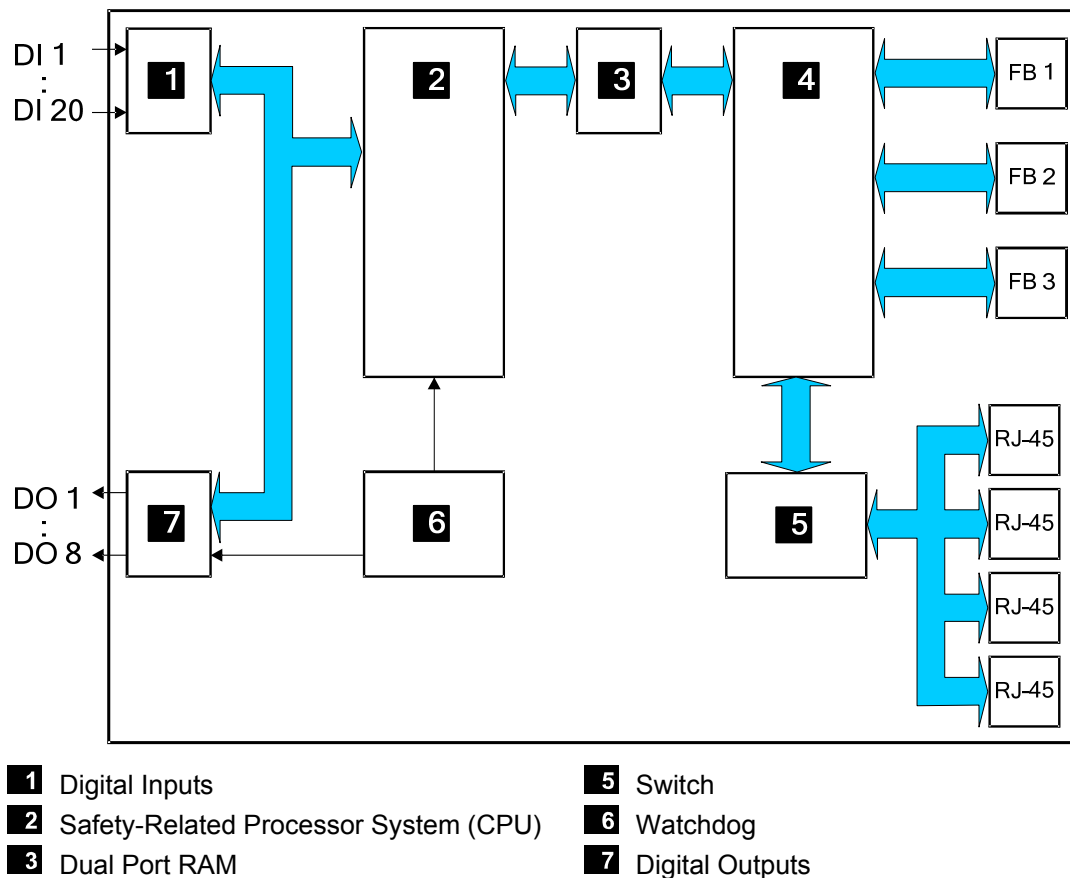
DI 1
:
DI 20

1

2

3

4

FB 1

FB 2

FB 3

DO 1
:
DO 8

7

6

5

RJ-45

RJ-45

RJ-45

RJ-45

1 Digital Inputs
2 Safety-Related Processor System (CPU)
3 Dual Port RAM

5 Switch
6 Watchdog
7 Digital Outputs